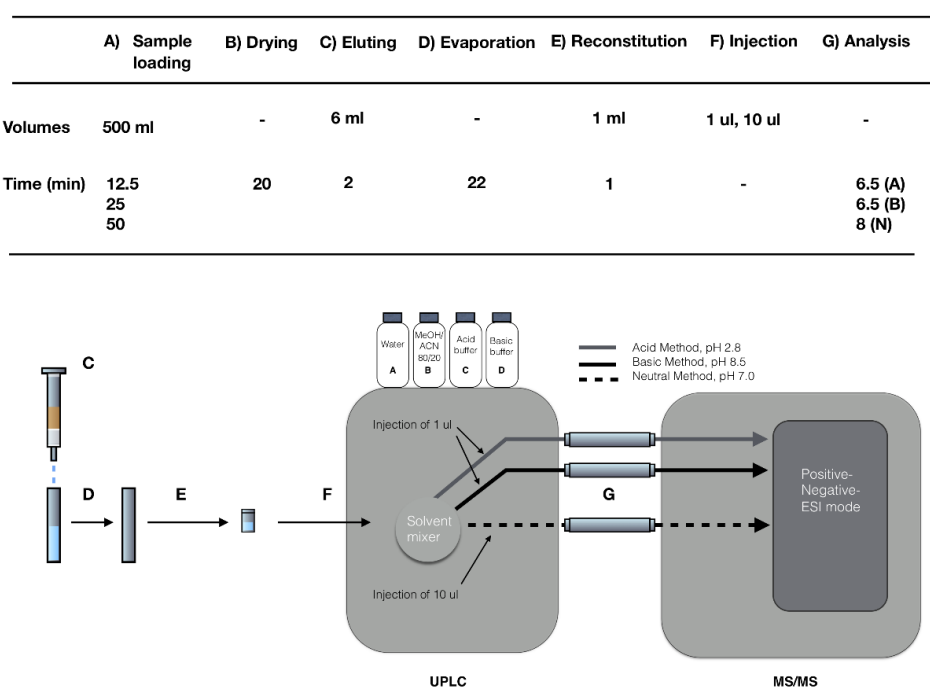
| | A) Sample loading | B) Drying | C) Eluting | D) Evaporation | E) Reconstitution | F) Injection | G) Analysis |
|---|---|---|---|---|---|---|---|
| Volumes | 500 ml | - | 6 ml | - | 1 ml | 1 ul, 10 ul | - |
| Time (min) | 12.5 25 50 | 20 | 2 | 22 | 1 | - | 6.5 (A) 6.5 (B) 8 (N) |

C

D

E

F

Water A

MeOH/ ACN 80/20 B

Acid buffer C

Basic buffer D

Acid Method, pH 2.8

Basic Method, pH 8.5

Neutral Method, pH 7.0

Injection of 1 ul

Solvent mixer

Injection of 10 ul

G

Positive-Negative-ESI mode

UPLC

MS/MS